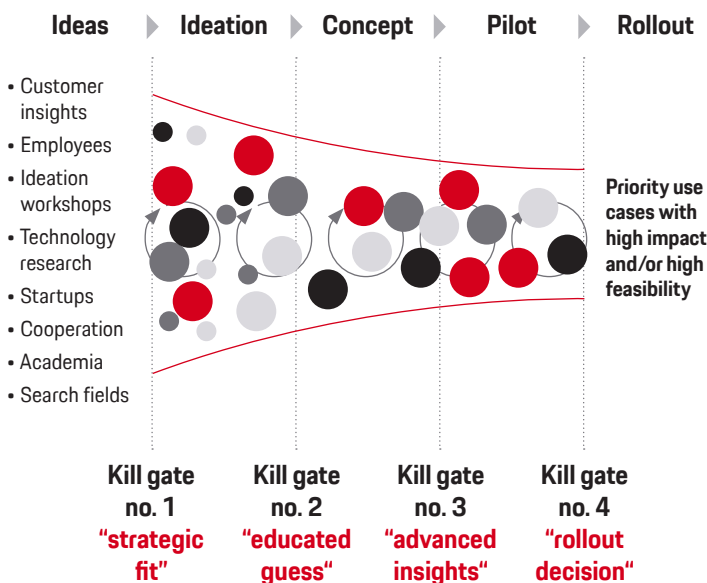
Ideas Ideation Concept Pilot Rollout

• Customer insights
• Employees
• Ideation workshops
• Technology research
• Startups
• Cooperation
• Academia
• Search fields

Priority use cases with high impact and/or high feasibility

Kill gate no. 1 "strategic fit"

Kill gate no. 2 "educated guess"

Kill gate no. 3 "advanced insights"

Kill gate no. 4 "rollout decision"